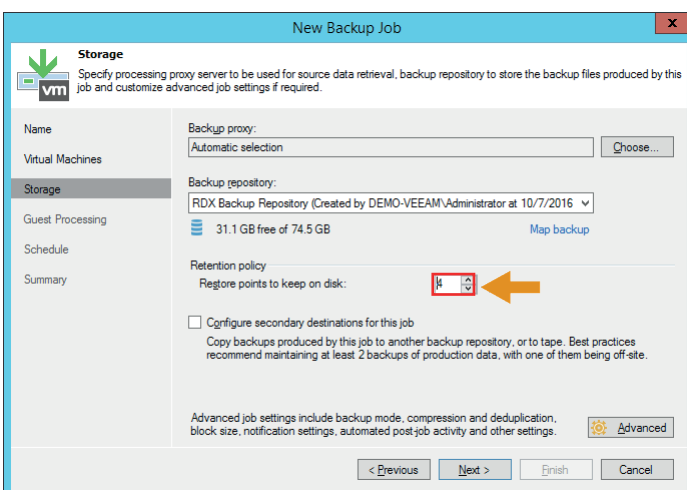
New Backup Job

X

vm

Storage

Specify processing proxy server to be used for source data retrieval, backup repository to store the backup files produced by this job and customize advanced job settings if required.

Name

Virtual Machines

Storage

Guest Processing

Schedule

Summary

Backup proxy:

Automatic selection

Choose...

Backup repository:

RDX Backup Repository (Created by DEMO-VEEAM\Administrator at 10/7/2016

31.1 GB free of 74.5 GB

Map backup

Retention policy

Restore points to keep on disk:

4

Configure secondary destinations for this job

Copy backups produced by this job to another backup repository, or to tape. Best practices recommend maintaining at least 2 backups of production data, with one of them being off-site.

Advanced job settings include backup mode, compression and deduplication, block size, notification settings, automated post-job activity and other settings.

Advanced

< Previous

Next >

Finish

Cancel